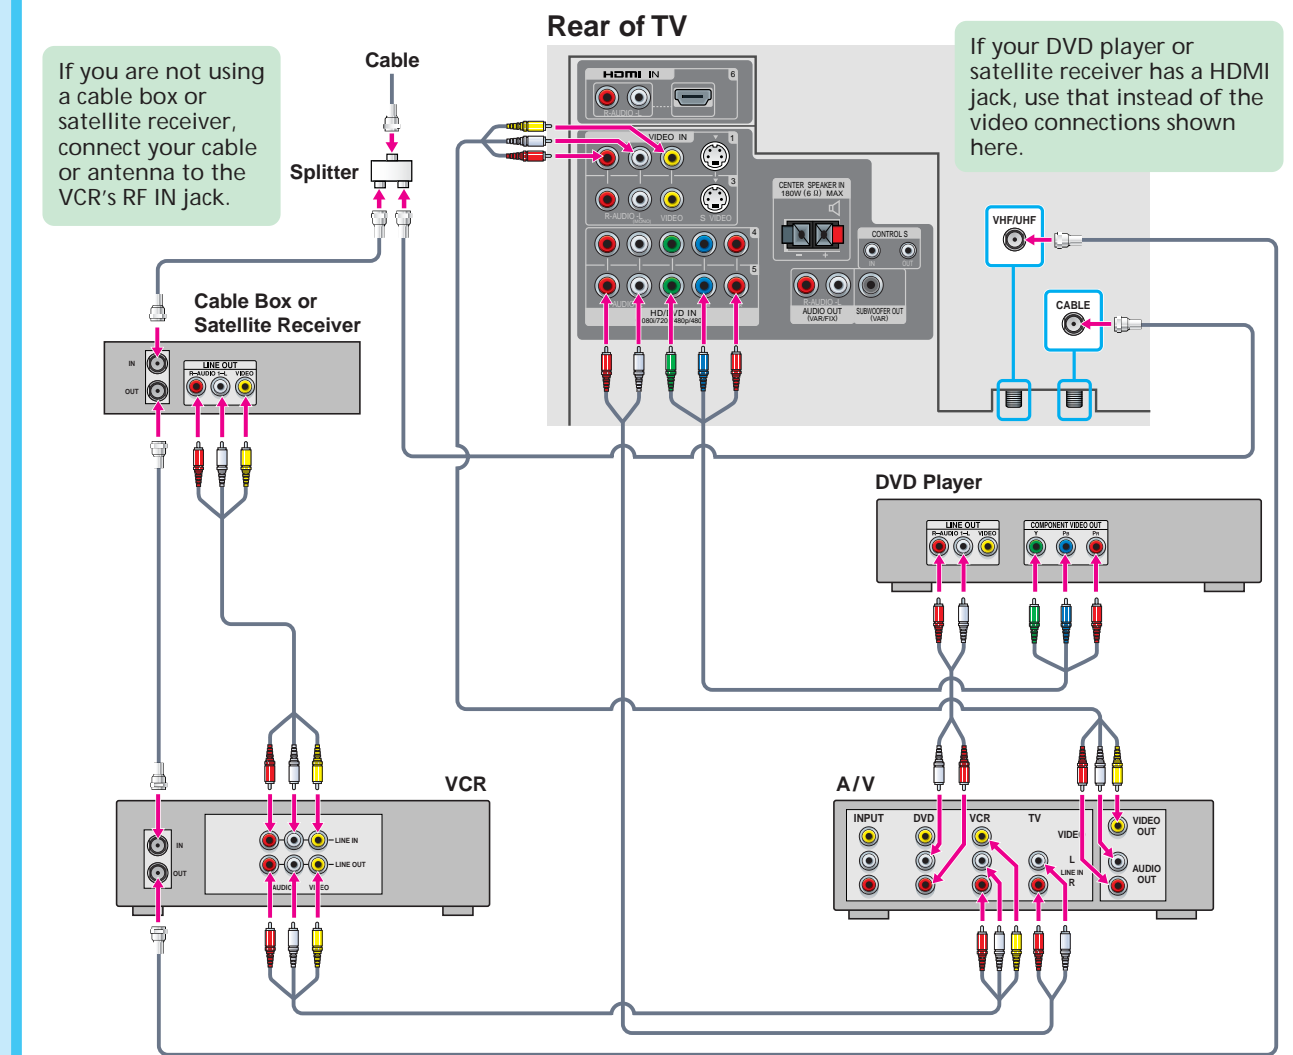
Rear of TV

If you are not using a cable box or satellite receiver, connect your cable or antenna to the VCR's RF IN jack.

Cable

Splitter

If your DVD player or satellite receiver has a HDMI jack, use that instead of the video connections shown here.

HDMI IN 6

R-AUDIO-L

VIDEO IN 1

3

R-AUDIO-L VIDEO S VIDEO

CENTER SPEAKER IN 180W (6 Ω) MAX

CONTROL S IN OUT

4

5

HD/DVD IN 1080i/720p/480p/480i

AUDIO OUT (VAR/FIX)

SUBWOOFER OUT (VAR)

VHF/UHF

CABLE

Cable Box or Satellite Receiver

IN OUT

LINE OUT R-AUDIO-L VIDEO

DVD Player

LINE OUT R-AUDIO-L VIDEO

COMPONENT VIDEO OUT Y PB PR

VCR

IN OUT

LINE IN

LINE OUT

AUDIO VIDEO

A/V

INPUT DVD VCR TV

VIDEO

L LINE IN R

VIDEO OUT

AUDIO OUT